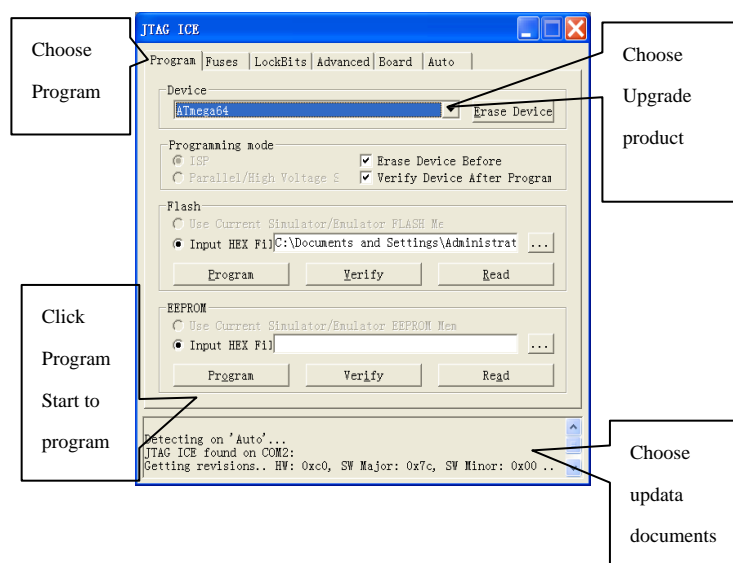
Choose Program

JTAG ICE

Program | Fuses | LockBits | Advanced | Board | Auto

Device
ATmega64
Erase Device

Programming mode
ISP
Parallel/High Voltage S
Erase Device Before
Verify Device After Program

Flash
Use Current Simulator/Emulator FLASH Me
Input HEX Fil C:\Documents and Settings\Administrat ...
Program Verify Read

EEPROM
Use Current Simulator/Emulator EEPROM Mem
Input HEX Fil ...
Program Verify Read

Detecting on 'Auto'...
JTAG ICE found on COM2:
Getting revisions.. HW: 0xc0, SW Major: 0x7c, SW Minor: 0x00 ..

Choose Upgrade product

Click Program Start to program

Choose updata documents